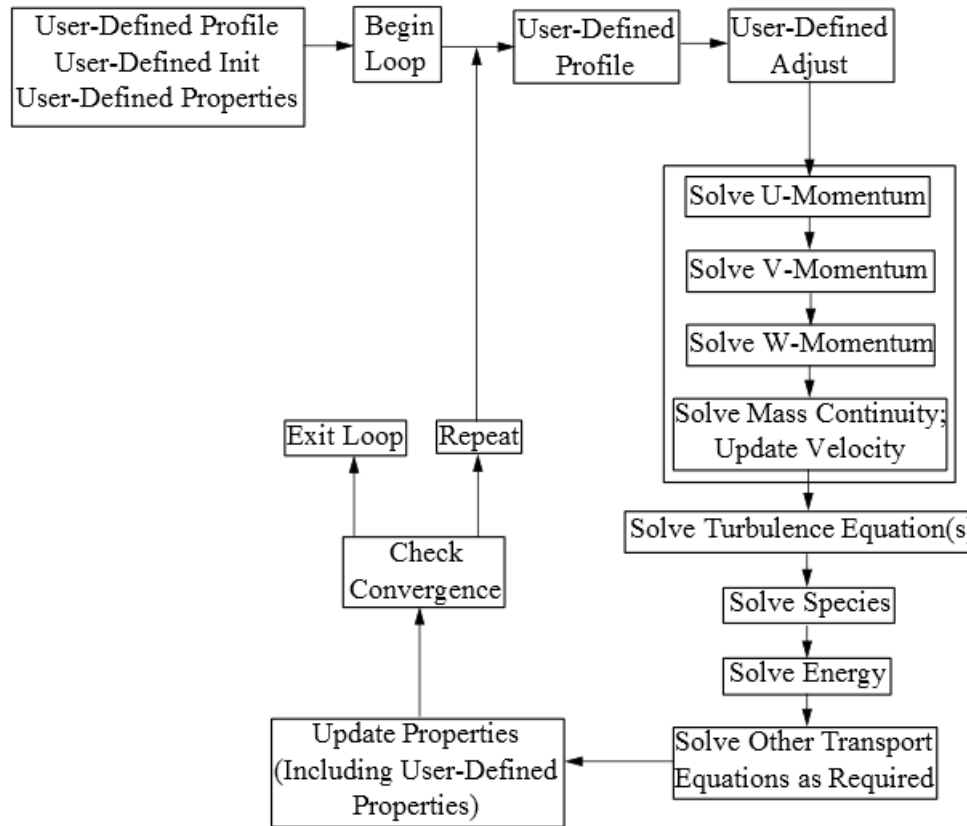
User-Defined Profile
User-Defined Init
User-Defined Properties

Begin Loop

User-Defined Profile

User-Defined Adjust

Solve U-Momentum

Solve V-Momentum

Solve W-Momentum

Solve Mass Continuity; Update Velocity

Solve Turbulence Equation(s

Solve Species

Solve Energy

Solve Other Transport Equations as Required

Update Properties (Including User-Defined Properties)

Check Convergence

Exit Loop

Repeat